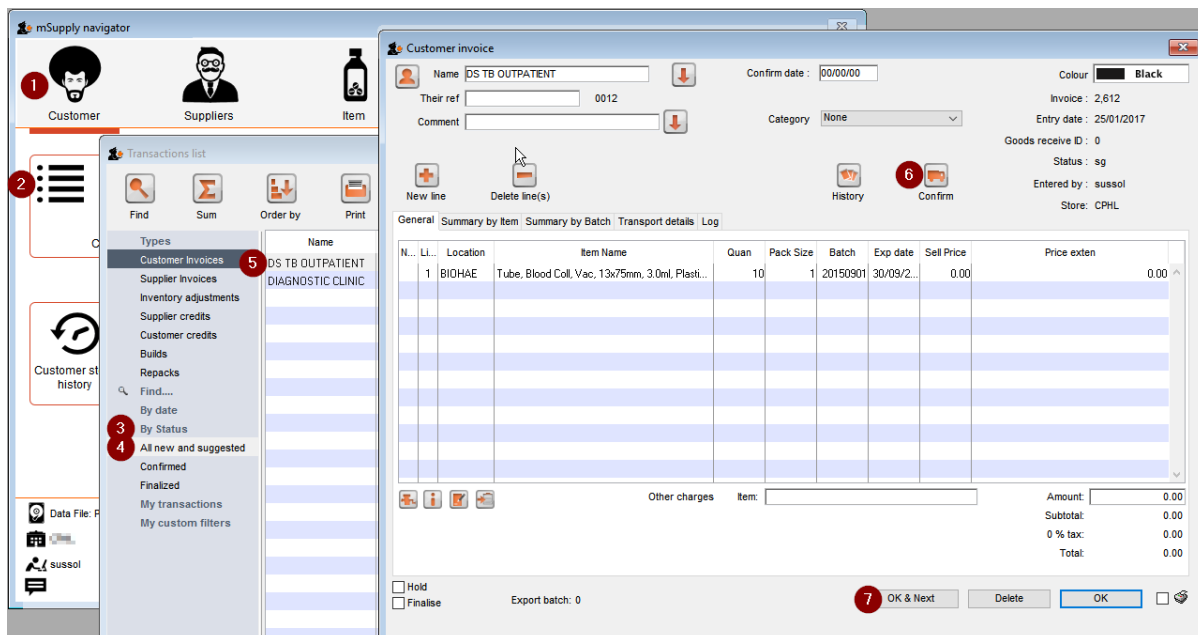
mSupply navigator

1 Customer
Suppliers
Item

2

Customer stock history

Data File: P
sussol

Transactions list

Find
Sum
Order by
Print

Types
Customer Invoices
Supplier Invoices
Inventory adjustments
Supplier credits
Customer credits
Builds
Repacks
Find....
By date
3 By Status
4 All new and suggested
Confirmed
Finalized
My transactions
My custom filters

Name
5 DS TB OUTPATIENT
DIAGNOSTIC CLINIC

Customer invoice

Name DS TB OUTPATIENT
Their ref 0012
Comment
Confirm date : 00/00/00
Category None
Colour Black
Invoice : 2,612
Entry date : 25/01/2017
Goods receive ID : 0
Status : sg
Entered by : sussol
Store: CPHL

New line
Delete line(s)
History
6 Confirm

General | Summary by Item | Summary by Batch | Transport details | Log

| N... | Li... | Location | Item Name | Quan | Pack Size | Batch | Exp date | Sell Price | Price exten |
|---|---|---|---|---|---|---|---|---|---|
| | 1 | BIOHAE | Tube, Blood Coll, Vac, 13x75mm, 3.0ml, Plasti... | 10 | 1 | 20150901 | 30/09/2... | 0.00 | 0.00 |

Other charges
Item:
Amount: 0.00
Subtotal: 0.00
0 % tax: 0.00
Total: 0.00

Hold
Finalise
Export batch: 0
7 OK & Next
Delete
OK